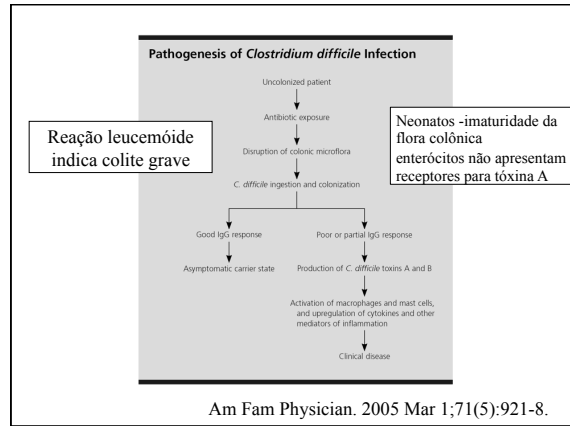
Pathogenesis of Clostridium difficile Infection

Uncolonized patient

Antibiotic exposure

Disruption of colonic microflora

C. difficile ingestion and colonization

Good IgG response

Asymptomatic carrier state

Poor or partial IgG response

Production of C. difficile toxins A and B

Activation of macrophages and mast cells, and upregulation of cytokines and other mediators of inflammation

Clinical disease

Reação leucemóide indica colite grave

Neonatos -imaturidade da flora colônica
enterócitos não apresentam receptores para tóxina A

Am Fam Physician. 2005 Mar 1;71(5):921-8.